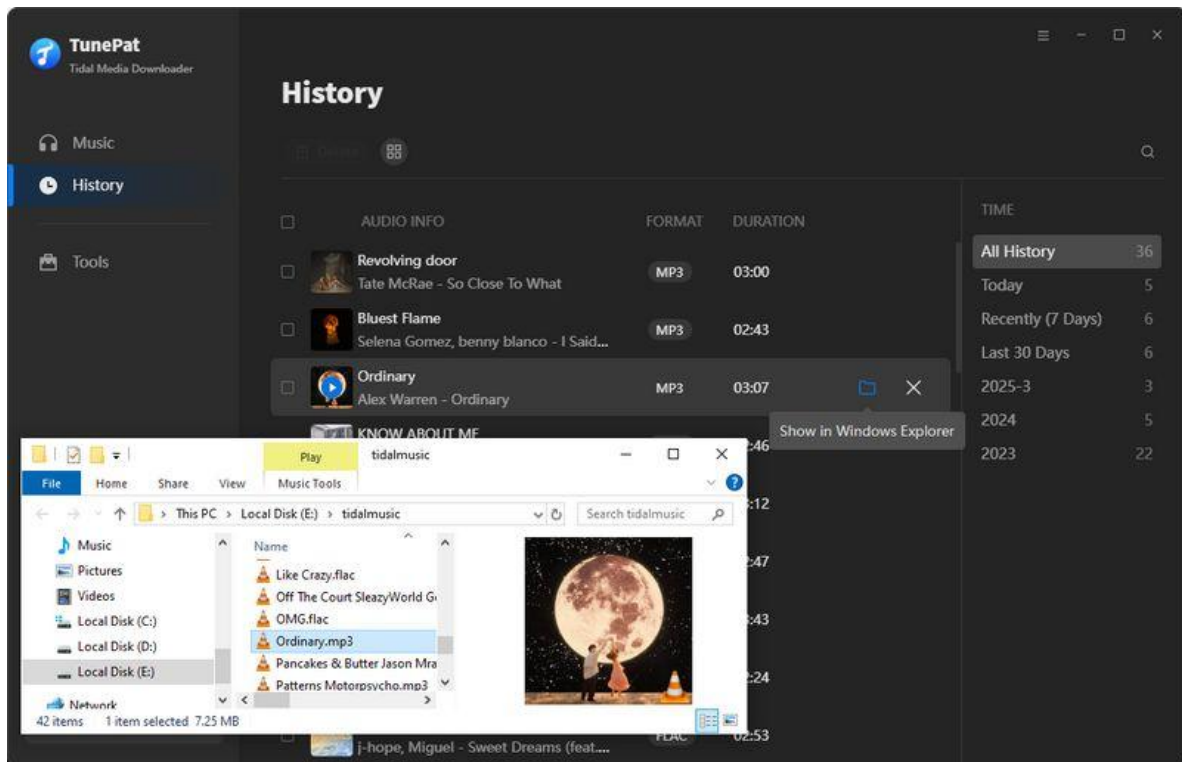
TunePat
Tidal Media Downloader

Music
History
Tools

History

Delete

AUDIO INFO FORMAT DURATION

Revolving door
Tate McRae - So Close To What
MP3 03:00

Bluest Flame
Selena Gomez, benny blanco - I Said...
MP3 02:43

Ordinary
Alex Warren - Ordinary
MP3 03:07

Show in Windows Explorer

KNOW ABOUT ME

:46
:12
:47
:43
:24

j-hope, Miguel - Sweet Dreams (feat....
FLAC 02:53

TIME
All History 36
Today 5
Recently (7 Days) 6
Last 30 Days 6
2025-3 3
2024 5
2023 22

Play tidalmusic
File Home Share View Music Tools
This PC > Local Disk (E:) > tidalmusic
Search tidalmusic
Music
Pictures
Videos
Local Disk (C:)
Local Disk (D:)
Local Disk (E:)
Network
Name
Like Crazy.flac
Off The Court SleazyWorld G
OMG.flac
Ordinary.mp3
Pancakes & Butter Jason Mra
Patterns Motorpsycho.mp3
42 items 1 item selected 7.25 MB